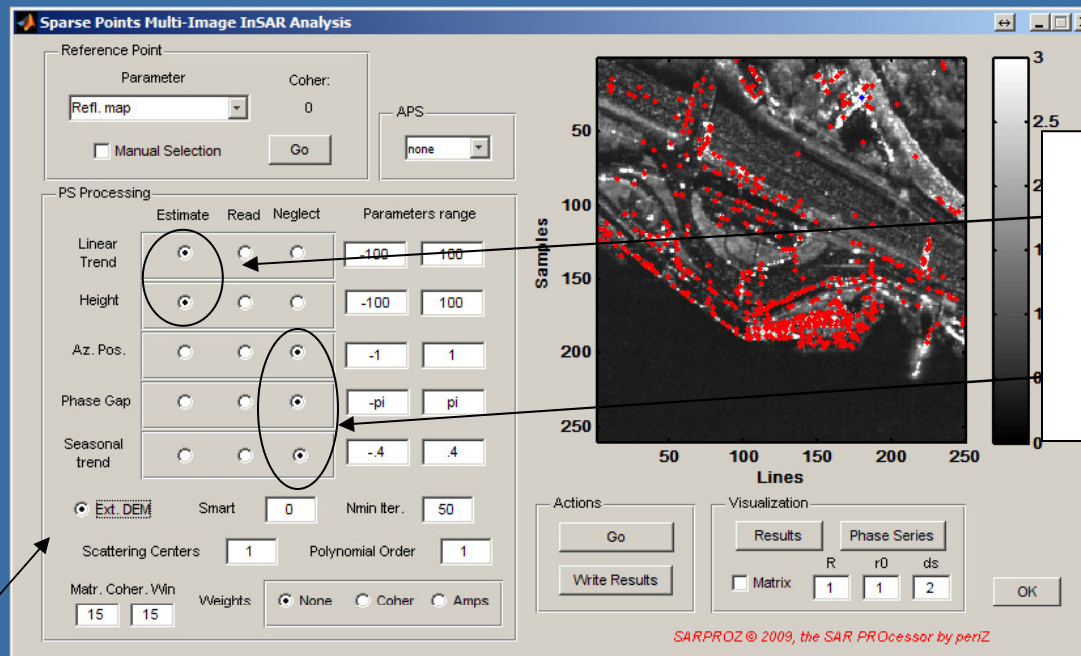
Sparse Points Multi-Image InSAR Analysis

Reference Point
Parameter
Coher:
Refl. map
0
Manual Selection
Go

APS
none

PS Processing
Estimate Read Neglect
Parameters range
Linear Trend
-100
100
Height
-100
100
Az. Pos.
-1
1
Phase Gap
-pi
pi
Seasonal trend
-.4
.4

Ext. DEM
Smart
0
Nmin Iter.
50
Scattering Centers
1
Polynomial Order
1
Matr. Coher. Win
15
15
Weights
None
Coher
Amps

Actions
Go
Write Results

Visualization
Results
Phase Series
Matrix
R
1
r0
1
ds
2

OK

Samples
50
100
150
200
250
Lines
50
100
150
200
250

3
2.5
2
1
1
0
0

SARPROZ © 2009, the SAR PROcessor by periZ